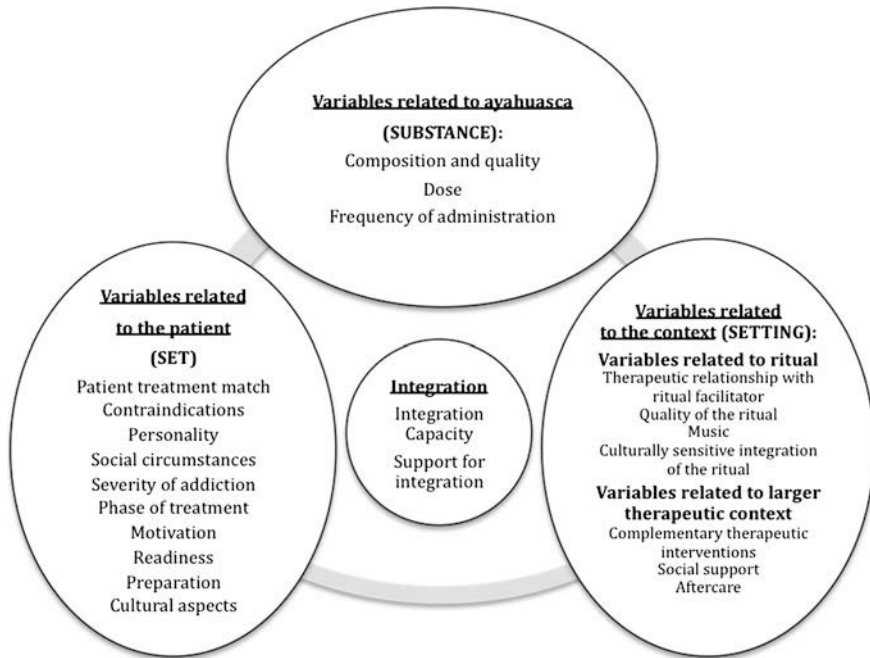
Variables related to ayahuasca
(SUBSTANCE):
Composition and quality
Dose
Frequency of administration

Variables related
to the patient
(SET)
Patient treatment match
Contraindications
Personality
Social circumstances
Severity of addiction
Phase of treatment
Motivation
Readiness
Preparation
Cultural aspects

Integration
Integration Capacity
Support for integration

Variables related
to the context (SETTING):
Variables related to ritual
Therapeutic relationship with ritual facilitator
Quality of the ritual
Music
Culturally sensitive integration of the ritual
Variables related to larger therapeutic context
Complementary therapeutic interventions
Social support
Aftercare